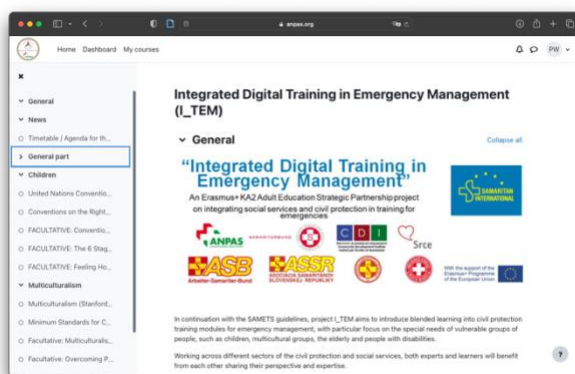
anpas.org

Home Dashboard My courses

PW

×

General

News

Timetable / Agenda for th...

General part

Children

United Nations Conventio...

Conventions on the Right...

FACULTATIVE: Conventio...

FACULTATIVE: The 6 Stag...

FACULTATIVE: Feeling Ho...

Multiculturalism

Multiculturalism (Stanford...

Minimum Standards for C...

Facultative: Multiculturalis...

Facultative: Overcoming P...

Integrated Digital Training in Emergency Management (I_TEM)

General

Collapse all

"Integrated Digital Training in Emergency Management"

An Erasmus+ KA2 Adult Education Strategic Partnership project on integrating social services and civil protection in training for emergencies

SAMARITAN INTERNATIONAL

ANPAS

SAMARITERBUND

C D I

Srce

ASB Arbeiter-Samariter-Bund

ASSR ASOCIÁCIA SAMARITÁNOV SLOVENSKEJ REPUBLIKY

With the support of the Erasmus+ Programme of the European Union

In continuation with the SAMETS guidelines, project I_TEM aims to introduce blended learning into civil protection training modules for emergency management, with particular focus on the special needs of vulnerable groups of people, such as children, multicultural groups, the elderly and people with disabilities.

Working across different sectors of the civil protection and social services, both experts and learners will benefit from each other sharing their perspective and expertise.

?